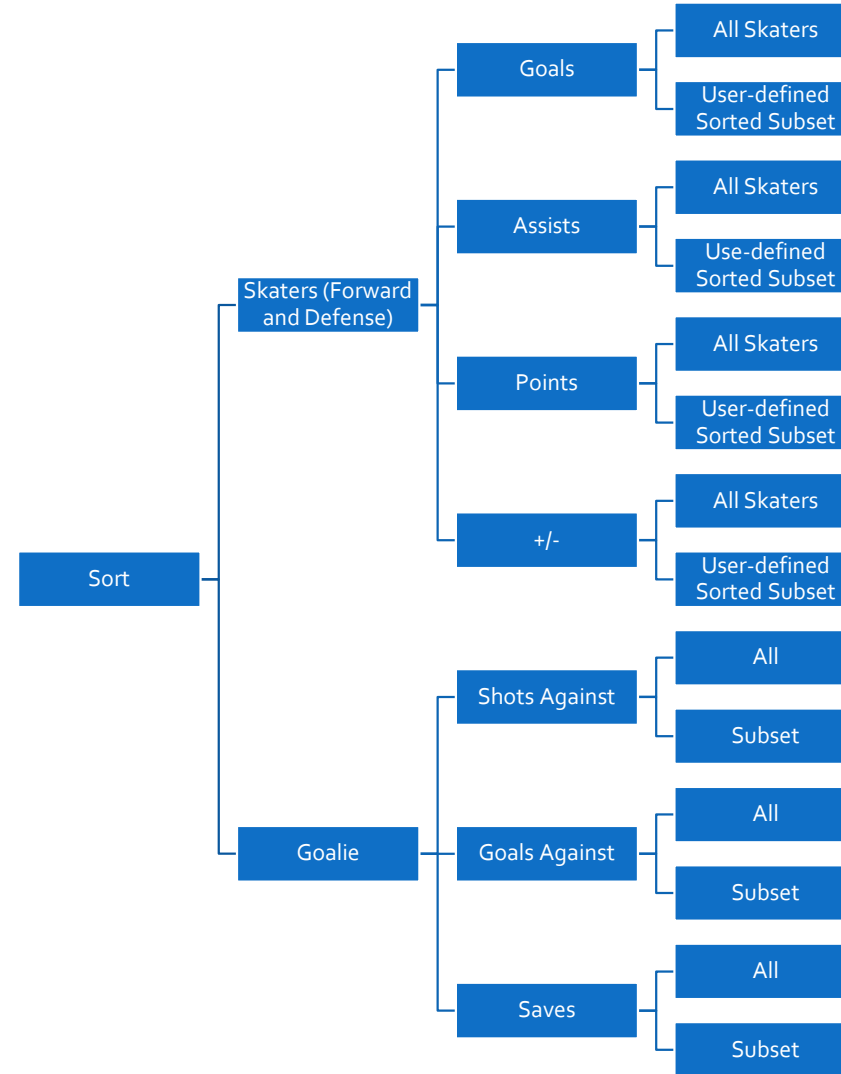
Sort

Skaters (Forward and Defense)

Goals

All Skaters

User-defined Sorted Subset

Assists

All Skaters

Use-defined Sorted Subset

Points

All Skaters

User-defined Sorted Subset

+/-

All Skaters

User-defined Sorted Subset

Goalie

Shots Against

All

Subset

Goals Against

All

Subset

Saves

All

Subset